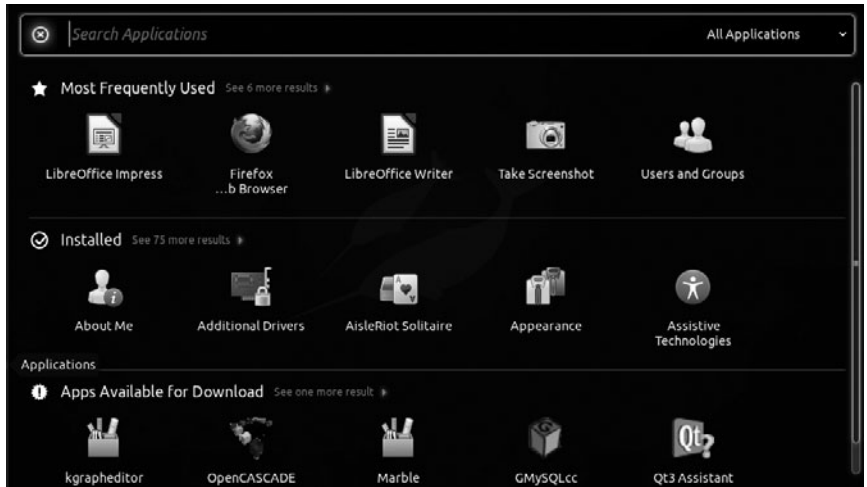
Search Applications

All Applications

Most Frequently Used See 6 more results

LibreOffice Impress

Firefox …b Browser

LibreOffice Writer

Take Screenshot

Users and Groups

Installed See 75 more results

About Me

Additional Drivers

AisleRiot Solitaire

Appearance

Assistive Technologies

Applications

Apps Available for Download See one more result

kgrapheditor

OpenCASCADE

Marble

GMySQLcc

Qt3 Assistant